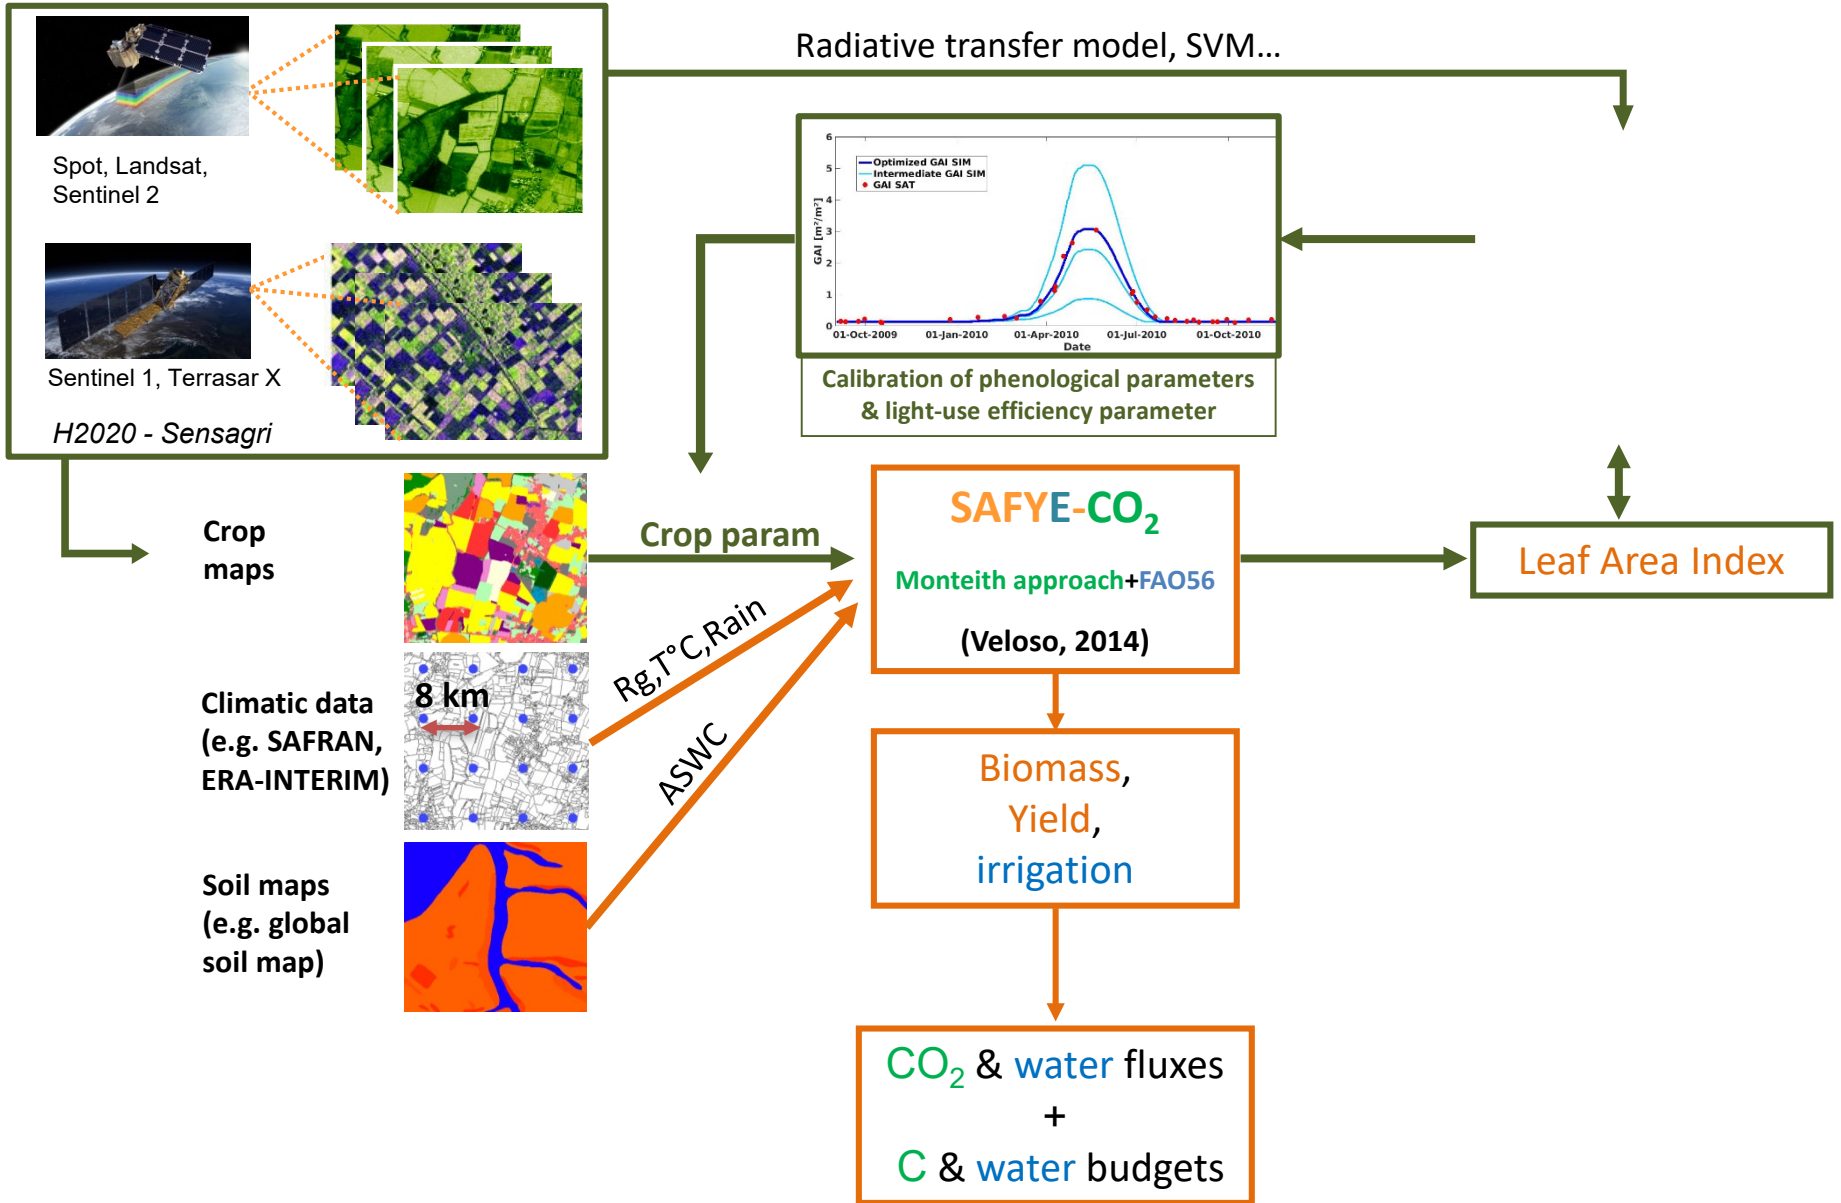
Spot, Landsat, Sentinel 2

Sentinel 1, Terrasar X

H2020 - Sensagri

Radiative transfer model, SVM...

6
5
4
3
2
1
0

GAI [m²/m²]

Optimized GAI SIM
Intermediate GAI SIM
GAI SAT

01-Oct-2009 01-Jan-2010 01-Apr-2010 01-Jul-2010 01-Oct-2010
Date

Calibration of phenological parameters & light-use efficiency parameter

Crop maps

Crop param

SAFYE-$CO_2$

Monteith approach+FAO56

(Veloso, 2014)

Leaf Area Index

Climatic data (e.g. SAFRAN, ERA-INTERIM)

8 km

Rg,T°C,Rain

ASWC

Soil maps (e.g. global soil map)

Biomass, Yield, irrigation

$CO_2$ & water fluxes
+
C & water budgets